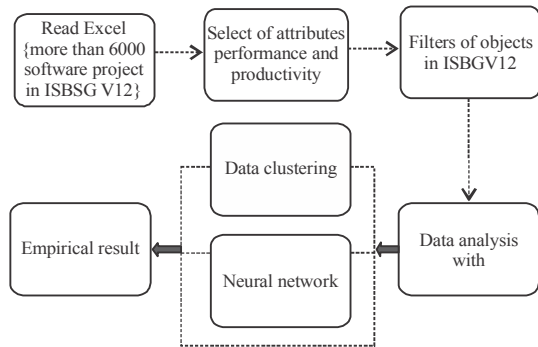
Read Excel {more than 6000 software project in ISBSG V12}

Select of attributes performance and productivity

Filters of objects in ISBGV12

Data clustering

Empirical result

Neural network

Data analysis with